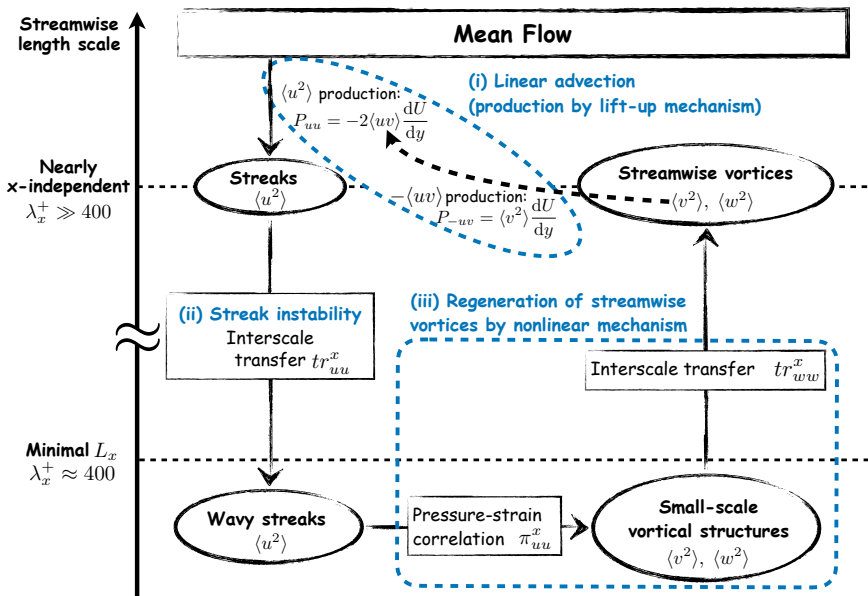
Streamwise length scale

Mean Flow

$\langle u^2 \rangle$ production:
$P_{uu} = -2\langle uv \rangle \frac{dU}{dy}$

(i) Linear advection (production by lift-up mechanism)

Nearly x-independent
$\lambda_x^+ \gg 400$

Streaks
$\langle u^2 \rangle$

$-\langle uv \rangle$ production:
$P_{-uv} = \langle v^2 \rangle \frac{dU}{dy}$

Streamwise vortices
$\langle v^2 \rangle, \langle w^2 \rangle$

(ii) Streak instability
Interscale transfer $tr_{uu}^x$

(iii) Regeneration of streamwise vortices by nonlinear mechanism

Interscale transfer $tr_{ww}^x$

Minimal $L_x$
$\lambda_x^+ \approx 400$

Wavy streaks
$\langle u^2 \rangle$

Pressure-strain correlation $\pi_{uu}^x$

Small-scale vortical structures
$\langle v^2 \rangle, \langle w^2 \rangle$